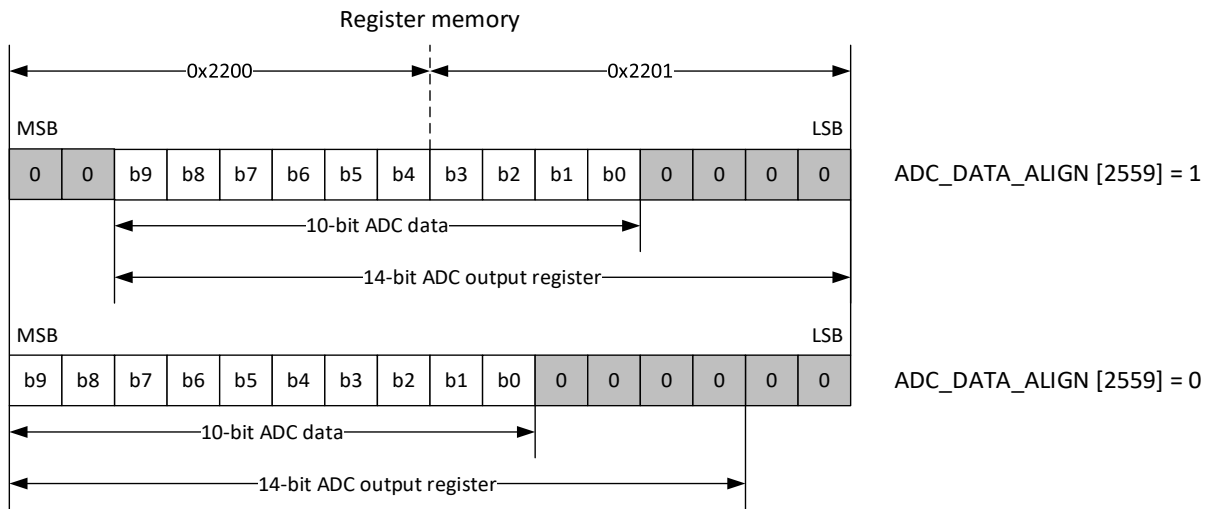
Register memory

0x2200

0x2201

MSB

LSB

| 0 | 0 | b9 | b8 | b7 | b6 | b5 | b4 | b3 | b2 | b1 | b0 | 0 | 0 | 0 | 0 |
|---|---|---|---|---|---|---|---|---|---|---|---|---|---|---|---|

ADC_DATA_ALIGN [2559] = 1

10-bit ADC data

14-bit ADC output register

MSB

LSB

| b9 | b8 | b7 | b6 | b5 | b4 | b3 | b2 | b1 | b0 | 0 | 0 | 0 | 0 | 0 | 0 |
|---|---|---|---|---|---|---|---|---|---|---|---|---|---|---|---|

ADC_DATA_ALIGN [2559] = 0

10-bit ADC data

14-bit ADC output register